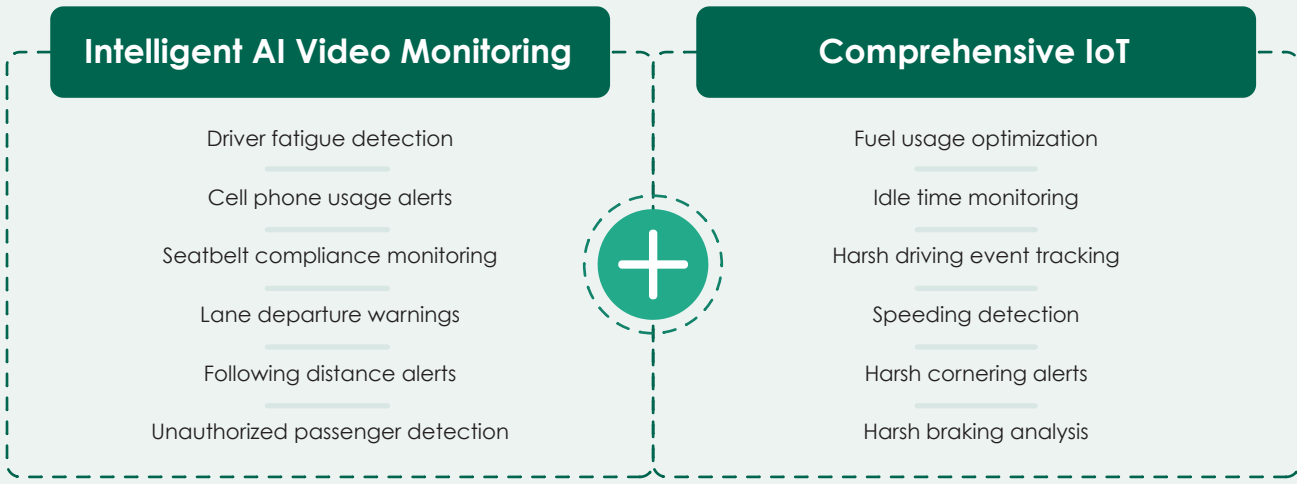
Intelligent AI Video Monitoring

Driver fatigue detection

Cell phone usage alerts

Seatbelt compliance monitoring

Lane departure warnings

Following distance alerts

Unauthorized passenger detection

Comprehensive IoT

Fuel usage optimization

Idle time monitoring

Harsh driving event tracking

Speeding detection

Harsh cornering alerts

Harsh braking analysis